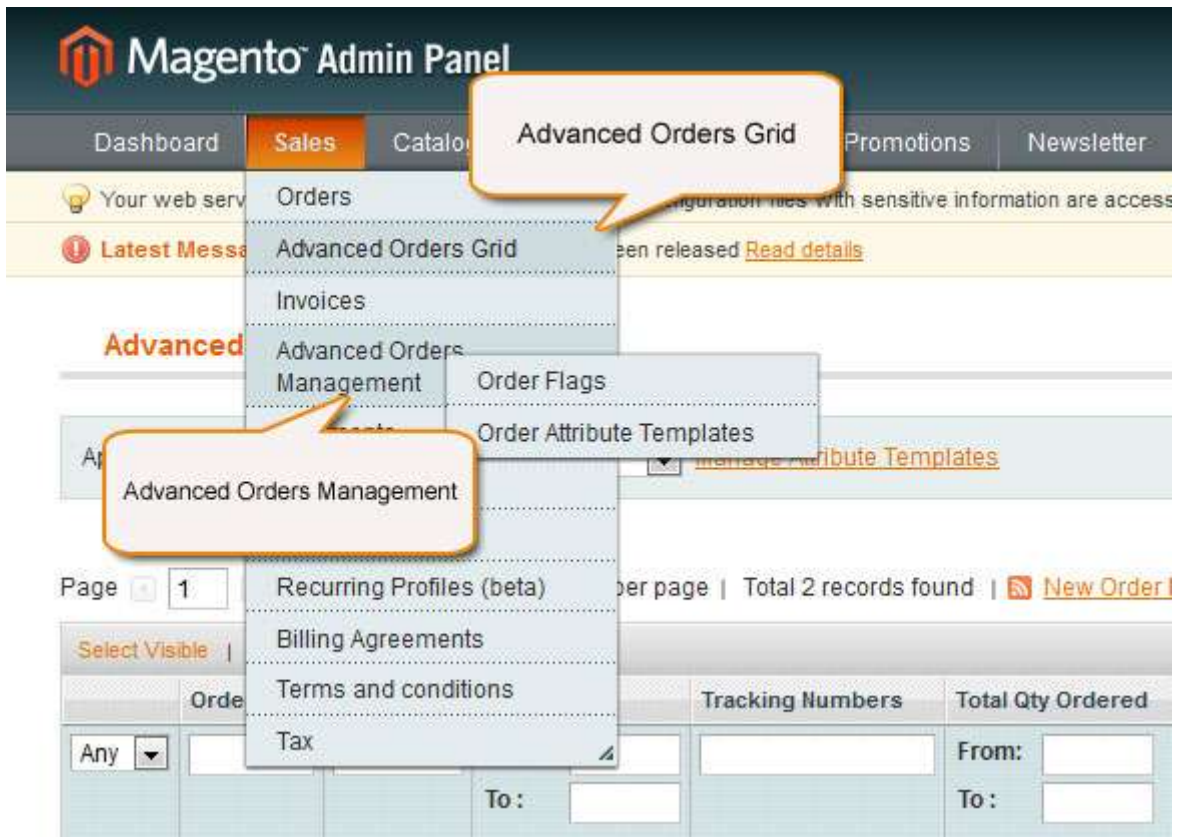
Magento Admin Panel

Dashboard | Sales | Catalo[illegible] | Promotions | Newsletter

Advanced Orders Grid

Your web serv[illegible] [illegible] configuration files with sensitive information are access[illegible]

Latest Messa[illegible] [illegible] een released Read details

Orders
Advanced Orders Grid
Invoices
Advanced Orders Management
Order Flags
Order Attribute Templates
Recurring Profiles (beta)
Billing Agreements
Terms and conditions
Tax

Advanced

Ap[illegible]

Manage Attribute Templates

Advanced Orders Management

Page 1 | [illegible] per page | Total 2 records found | New Order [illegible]

Select Visible |

| Orde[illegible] | | | Tracking Numbers | Total Qty Ordered |
|---|---|---|---|---|
| Any | | | | From: |
| | | To: | | To: |